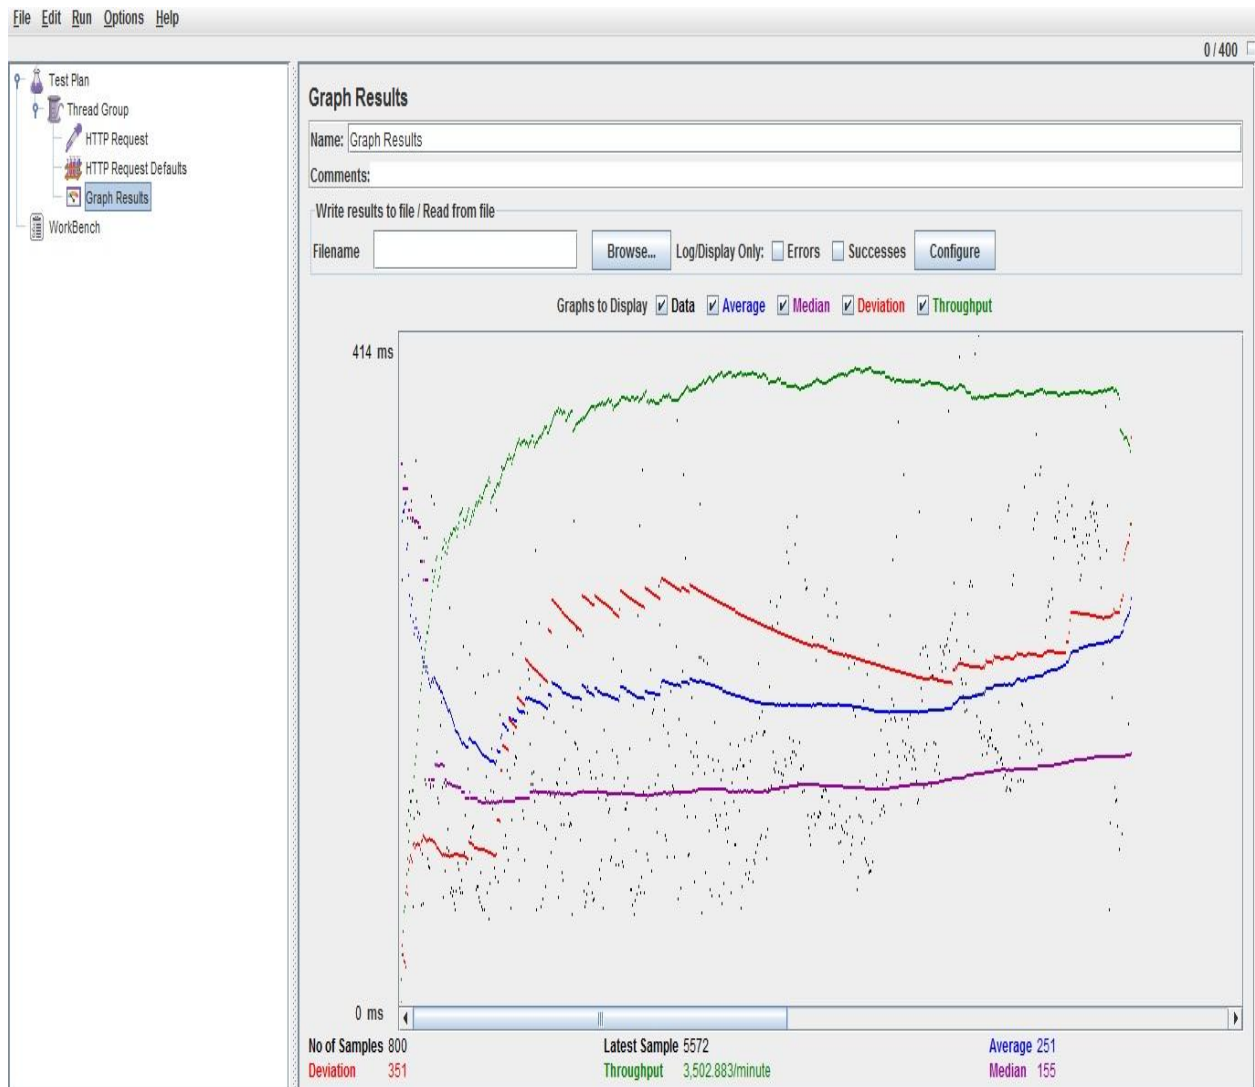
File Edit Run Options Help

0 / 400

Test Plan
Thread Group
HTTP Request
HTTP Request Defaults
Graph Results
WorkBench

Graph Results

Name: Graph Results

Comments:

Write results to file / Read from file

Filename | Browse... | Log/Display Only: Errors Successes | Configure

Graphs to Display ☑ Data ☑ Average ☑ Median ☑ Deviation ☑ Throughput

414 ms

0 ms

No of Samples 800
Deviation 351

Latest Sample 5572
Throughput 3,502.883/minute

Average 251
Median 155